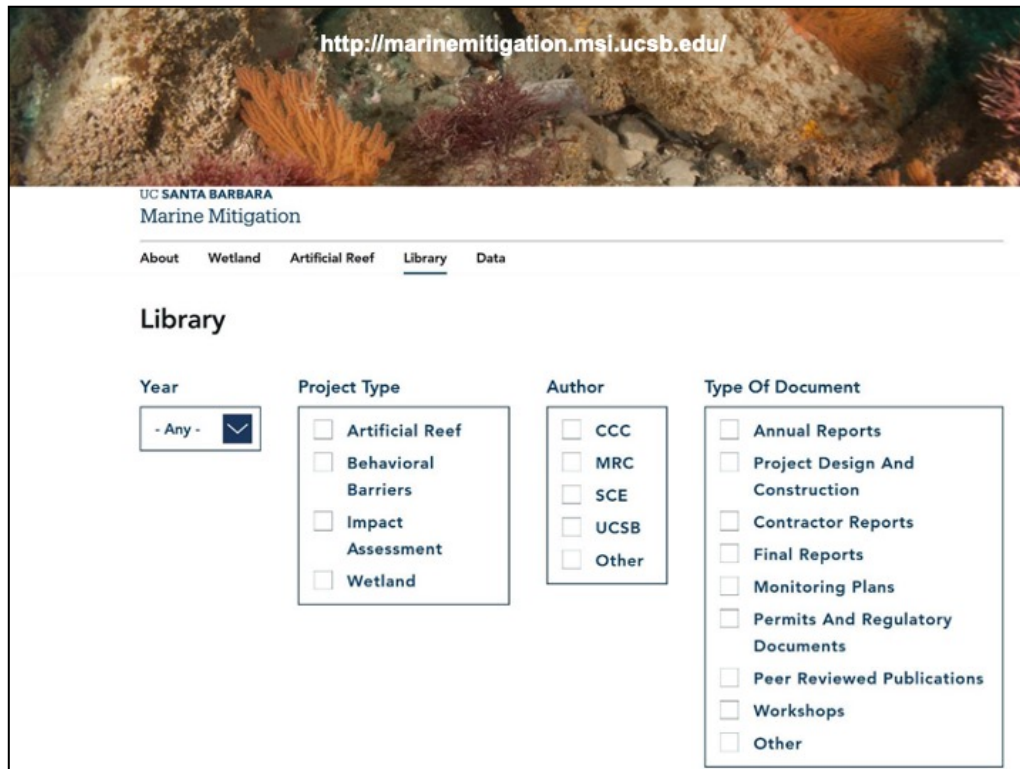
http://marinemitigation.msi.ucsb.edu/

UC SANTA BARBARA
Marine Mitigation

About Wetland Artificial Reef Library Data

Library

Year
- Any -

Project Type
Artificial Reef
Behavioral Barriers
Impact Assessment
Wetland

Author
CCC
MRC
SCE
UCSB
Other

Type Of Document
Annual Reports
Project Design And Construction
Contractor Reports
Final Reports
Monitoring Plans
Permits And Regulatory Documents
Peer Reviewed Publications
Workshops
Other